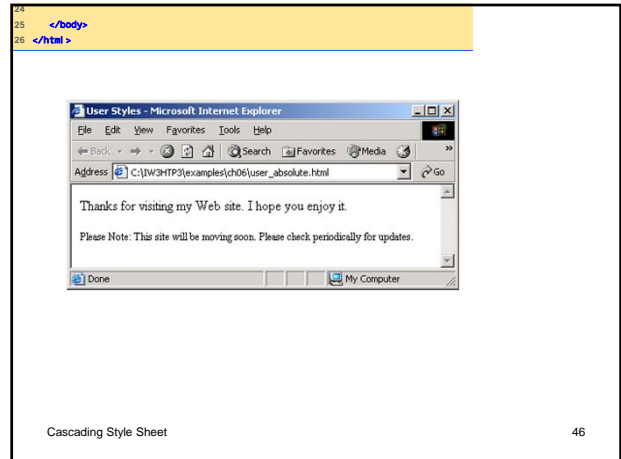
24
25 </body>
26 </html>

User Styles - Microsoft Internet Explorer

File Edit View Favorites Tools Help

Back Search Favorites Media

Address C:\IW3HTP3\examples\ch06\user_absolute.html Go

Thanks for visiting my Web site. I hope you enjoy it.

Please Note: This site will be moving soon. Please check periodically for updates.

Done My Computer

Cascading Style Sheet

46